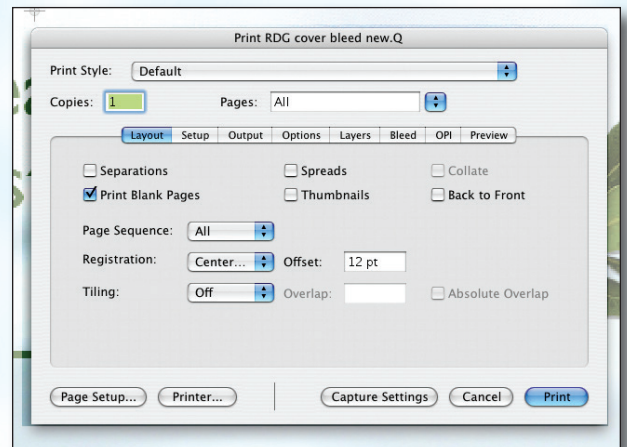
Print RDG cover bleed new.Q

Print Style: Default

Copies: 1 Pages: All

Layout Setup Output Options Layers Bleed OPI Preview

Separations
Spreads
Collate
Print Blank Pages
Thumbnails
Back to Front

Page Sequence: All

Registration: Center... Offset: 12 pt

Tiling: Off Overlap: Absolute Overlap

Page Setup... Printer... Capture Settings Cancel Print